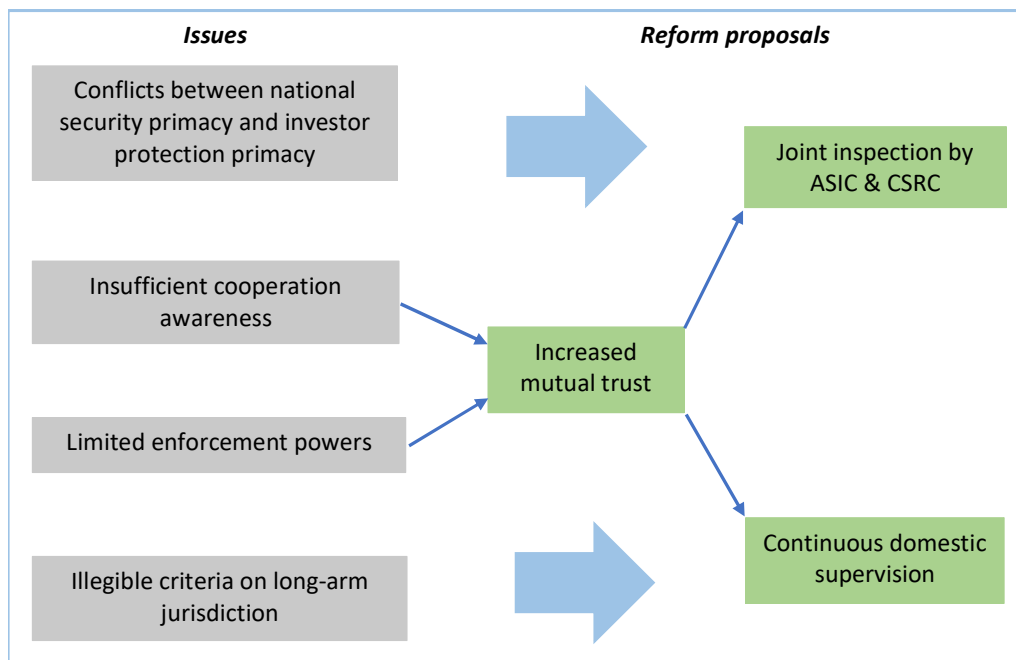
*Issues*

*Reform proposals*

Conflicts between national security primacy and investor protection primacy

Joint inspection by ASIC & CSRC

Insufficient cooperation awareness

Increased mutual trust

Limited enforcement powers

Continuous domestic supervision

Illegible criteria on long-arm jurisdiction